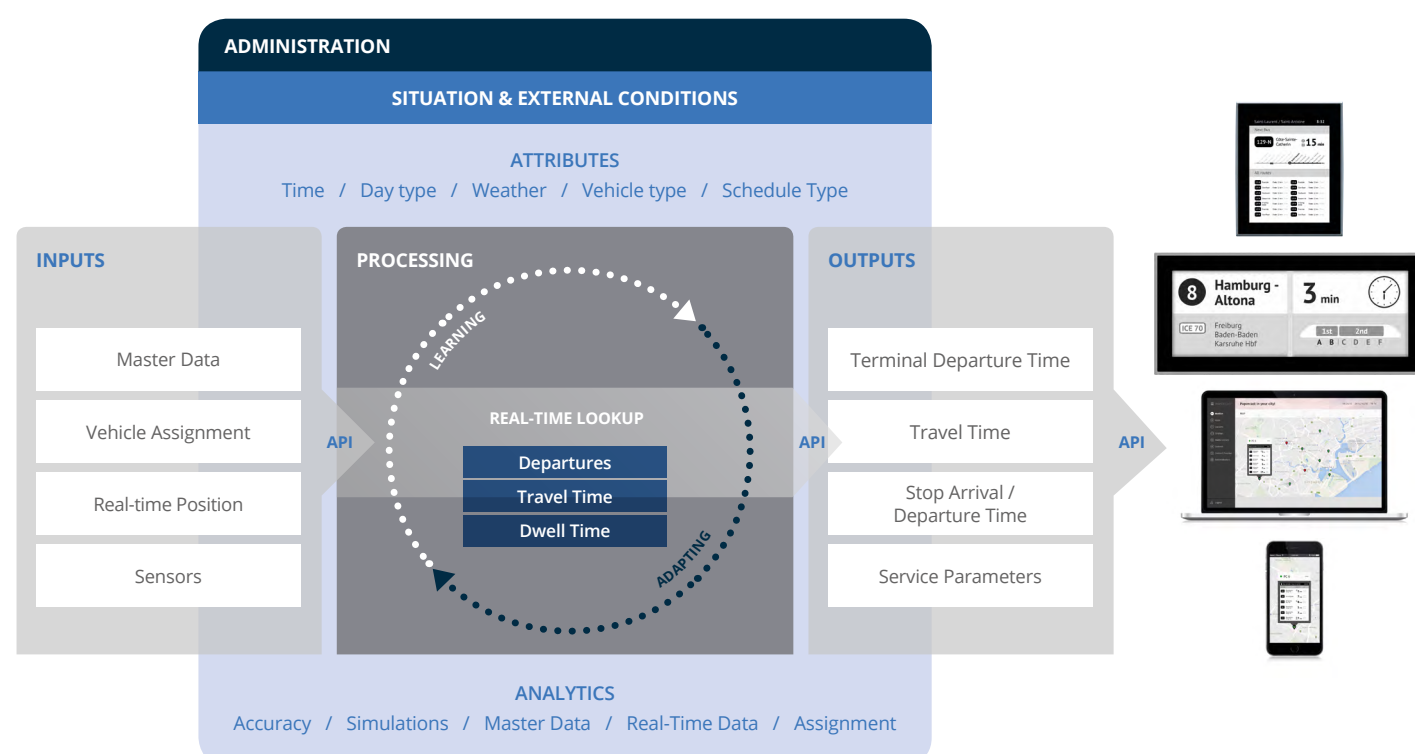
ADMINISTRATION

SITUATION & EXTERNAL CONDITIONS

ATTRIBUTES
Time / Day type / Weather / Vehicle type / Schedule Type

INPUTS

Master Data

Vehicle Assignment

Real-time Position

Sensors

API

PROCESSING

LEARNING

REAL-TIME LOOKUP

Departures

Travel Time

Dwell Time

ADAPTING

API

OUTPUTS

Terminal Departure Time

Travel Time

Stop Arrival / Departure Time

Service Parameters

API

129-N

15 min

8 Hamburg - Altona

3 min

ICE 70 Freiburg Baden-Baden Karsruhe Hbf

1st 2nd

A B C D E F

ANALYTICS
Accuracy / Simulations / Master Data / Real-Time Data / Assignment